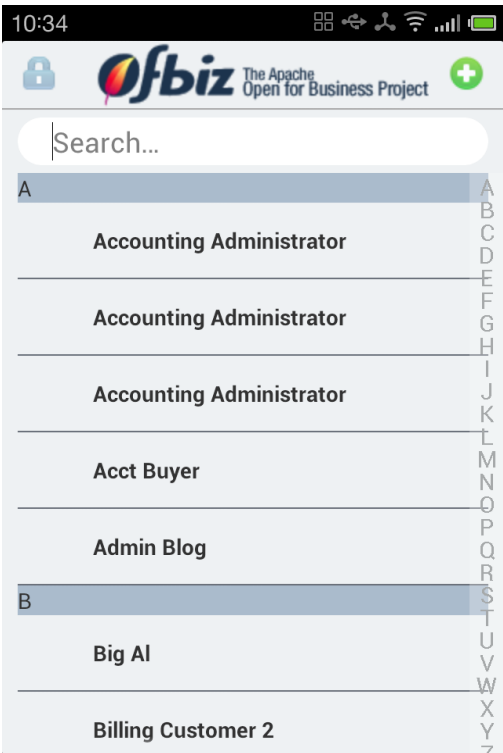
10:34

ofbiz The Apache Open for Business Project

Search...

A

Accounting Administrator

Accounting Administrator

Accounting Administrator

Acct Buyer

Admin Blog

B

Big Al

Billing Customer 2

A
B
C
D
E
F
G
H
I
J
K
L
M
N
O
P
Q
R
S
T
U
V
W
X
Y